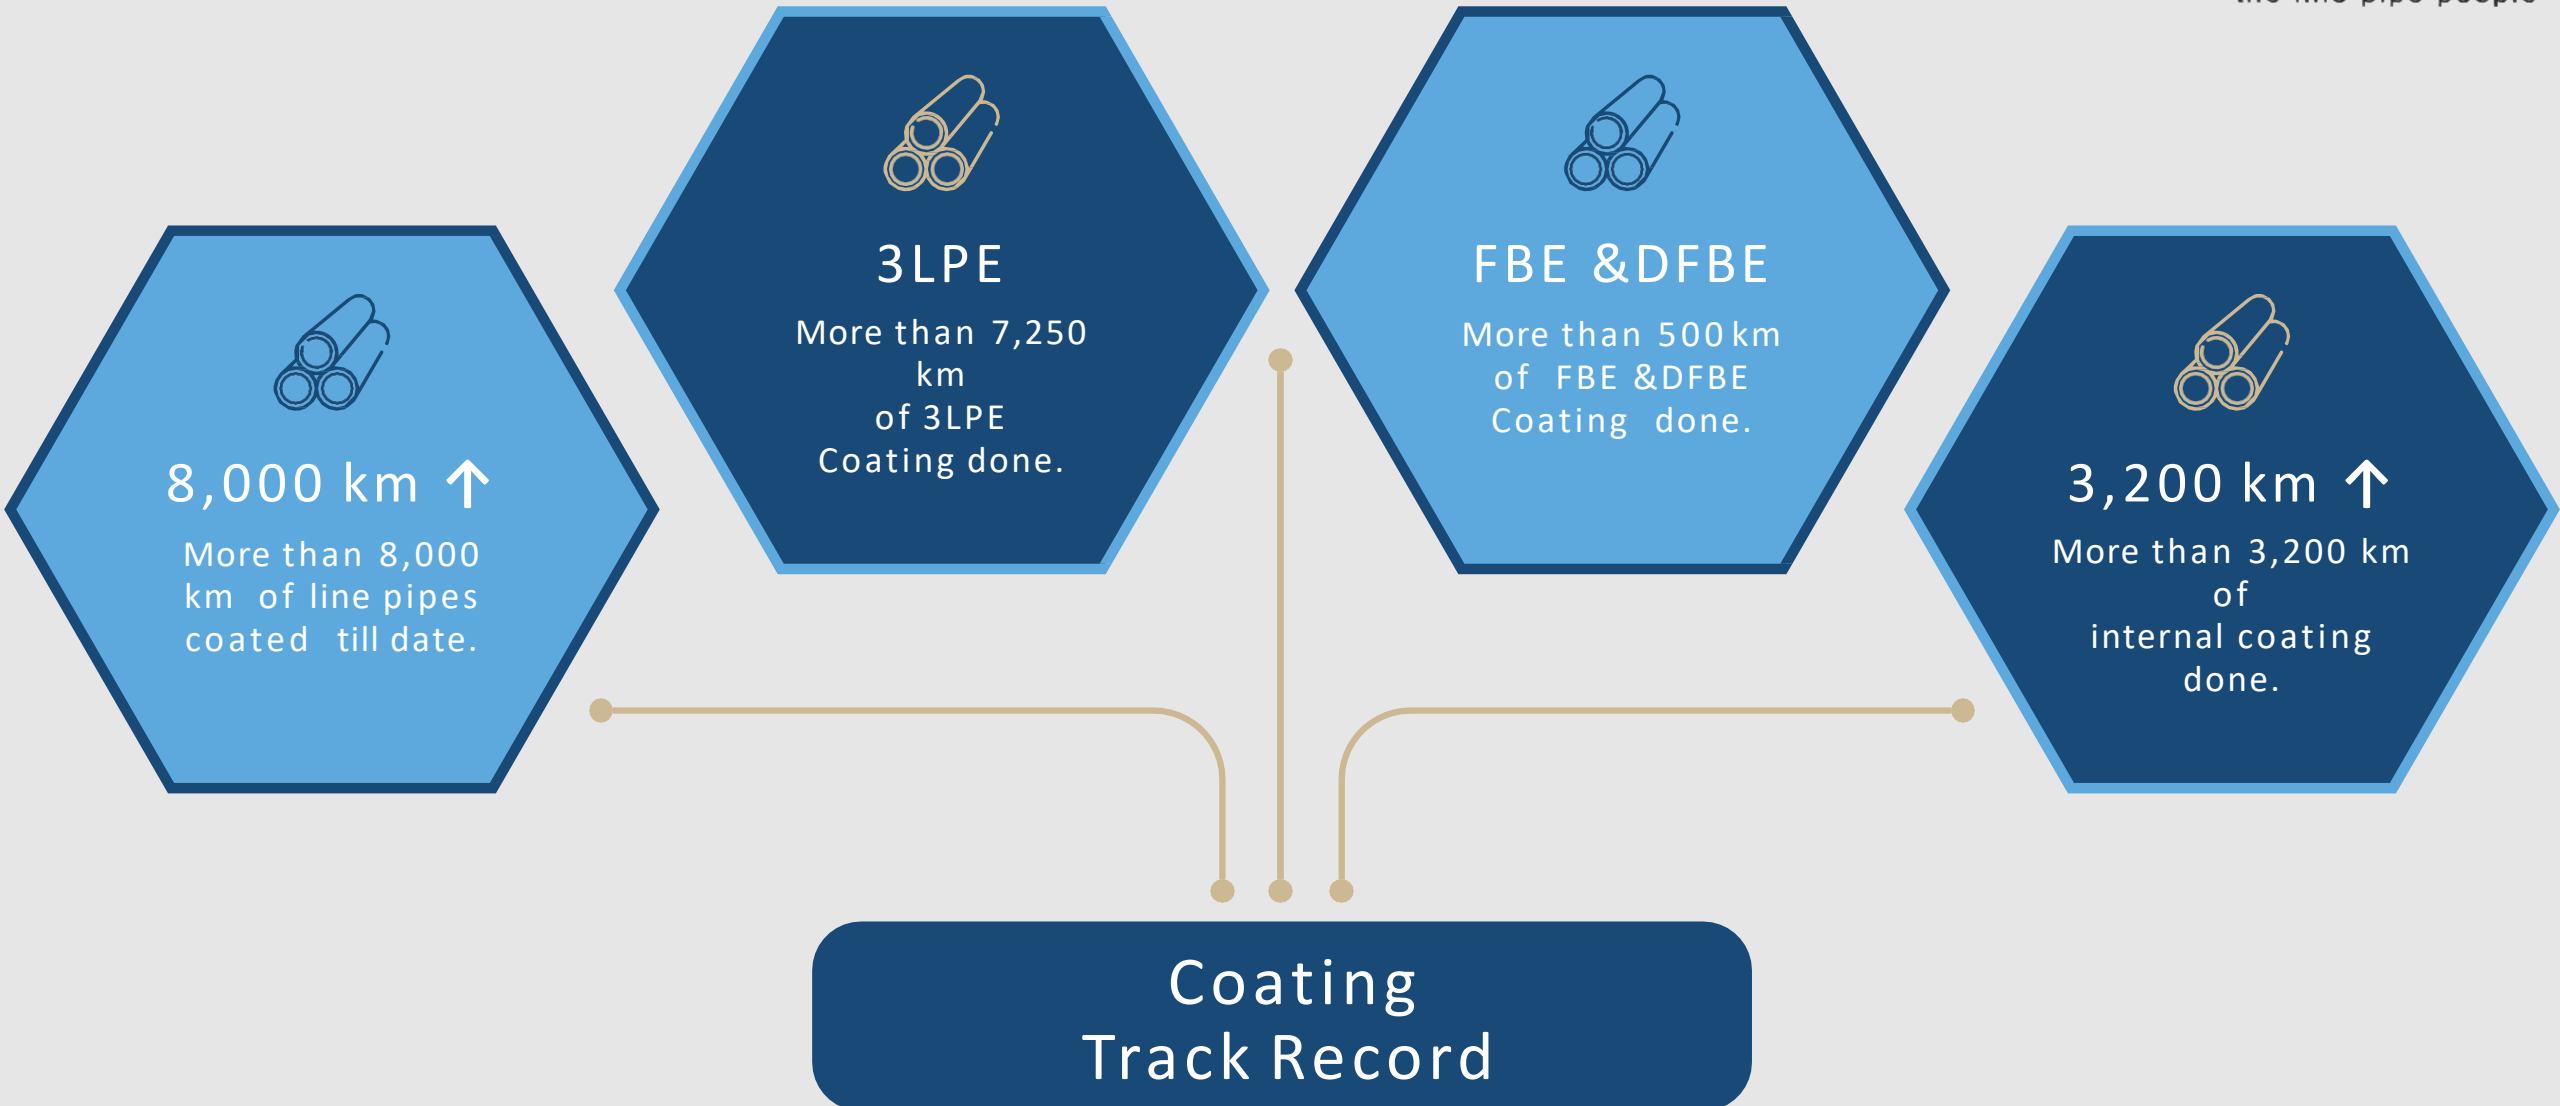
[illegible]

8,000 km ↑
More than 8,000 km of line pipes coated till date.

3LPE
More than 7,250 km of 3LPE Coating done.

FBE &DFBE
More than 500 km of FBE &DFBE Coating done.

3,200 km ↑
More than 3,200 km of internal coating done.

Coating
Track Record